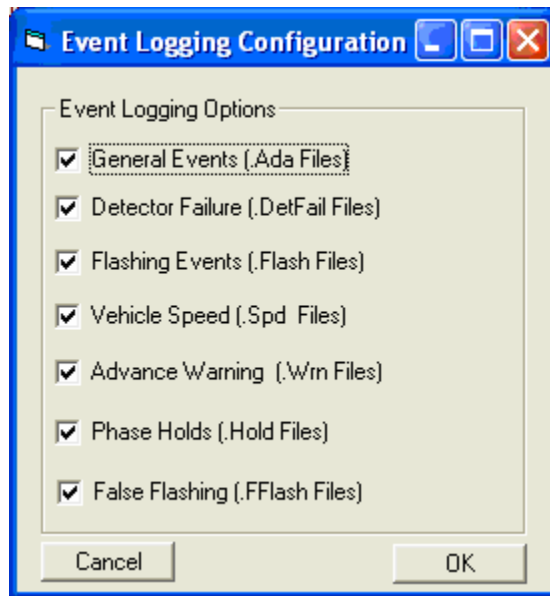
Event Logging Configuration

Event Logging Options

General Events (.Ada Files)

Detector Failure (.DetFail Files)

Flashing Events (.Flash Files)

Vehicle Speed (.Spd Files)

Advance Warning (.Wrn Files)

Phase Holds (.Hold Files)

False Flashing (.FFlash Files)

Cancel

OK